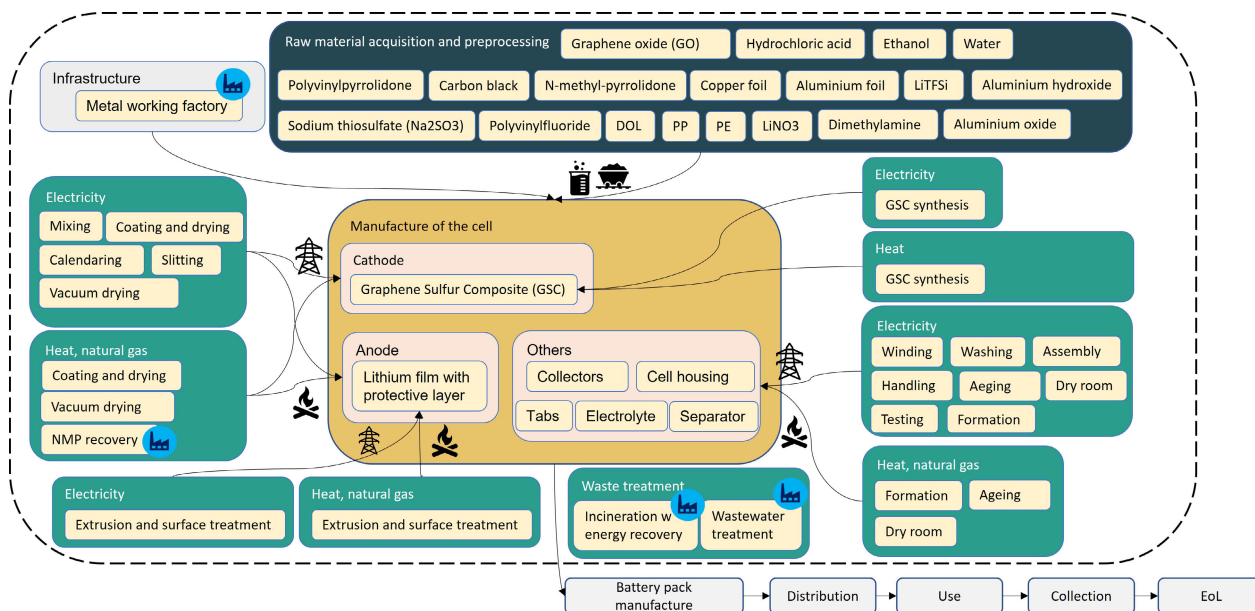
Raw material acquisition and preprocessing
Graphene oxide (GO)
Hydrochloric acid
Ethanol
Water
Polyvinylpyrrolidone
Carbon black
N-methyl-pyrrolidone
Copper foil
Aluminium foil
LiTFSi
Aluminium hydroxide
Sodium thiosulfate (Na2SO3)
Polyvinylfluoride
DOL
PP
PE
LiNO3
Dimethylamine
Aluminium oxide

Infrastructure
Metal working factory

Electricity
Mixing
Coating and drying
Calendaring
Slitting
Vacuum drying

Heat, natural gas
Coating and drying
Vacuum drying
NMP recovery

Manufacture of the cell
Cathode
Graphene Sulfur Composite (GSC)
Anode
Lithium film with protective layer
Others
Collectors
Cell housing
Tabs
Electrolyte
Separator

Electricity
GSC synthesis

Heat
GSC synthesis

Electricity
Winding
Washing
Assembly
Handling
Aeging
Dry room
Testing
Formation

Heat, natural gas
Formation
Ageing
Dry room

Electricity
Extrusion and surface treatment

Heat, natural gas
Extrusion and surface treatment

Waste treatment
Incineration w energy recovery
Wastewater treatment

Battery pack manufacture
Distribution
Use
Collection
EoL